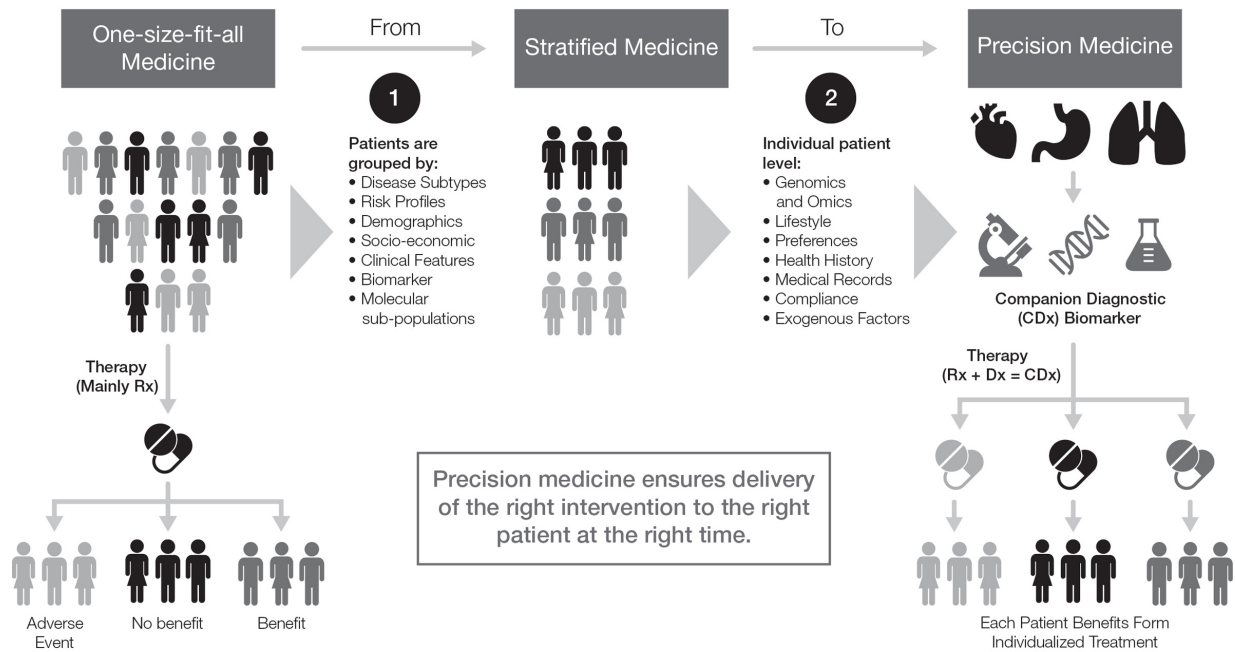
One-size-fit-all Medicine

From

Stratified Medicine

To

Precision Medicine

1

Patients are grouped by:
• Disease Subtypes
• Risk Profiles
• Demographics
• Socio-economic
• Clinical Features
• Biomarker
• Molecular sub-populations

2

Individual patient level:
• Genomics and Omics
• Lifestyle
• Preferences
• Health History
• Medical Records
• Compliance
• Exogenous Factors

Companion Diagnostic (CDx) Biomarker

Therapy (Mainly Rx)

Therapy (Rx + Dx = CDx)

Precision medicine ensures delivery of the right intervention to the right patient at the right time.

Adverse Event

No benefit

Benefit

Each Patient Benefits Form Individualized Treatment